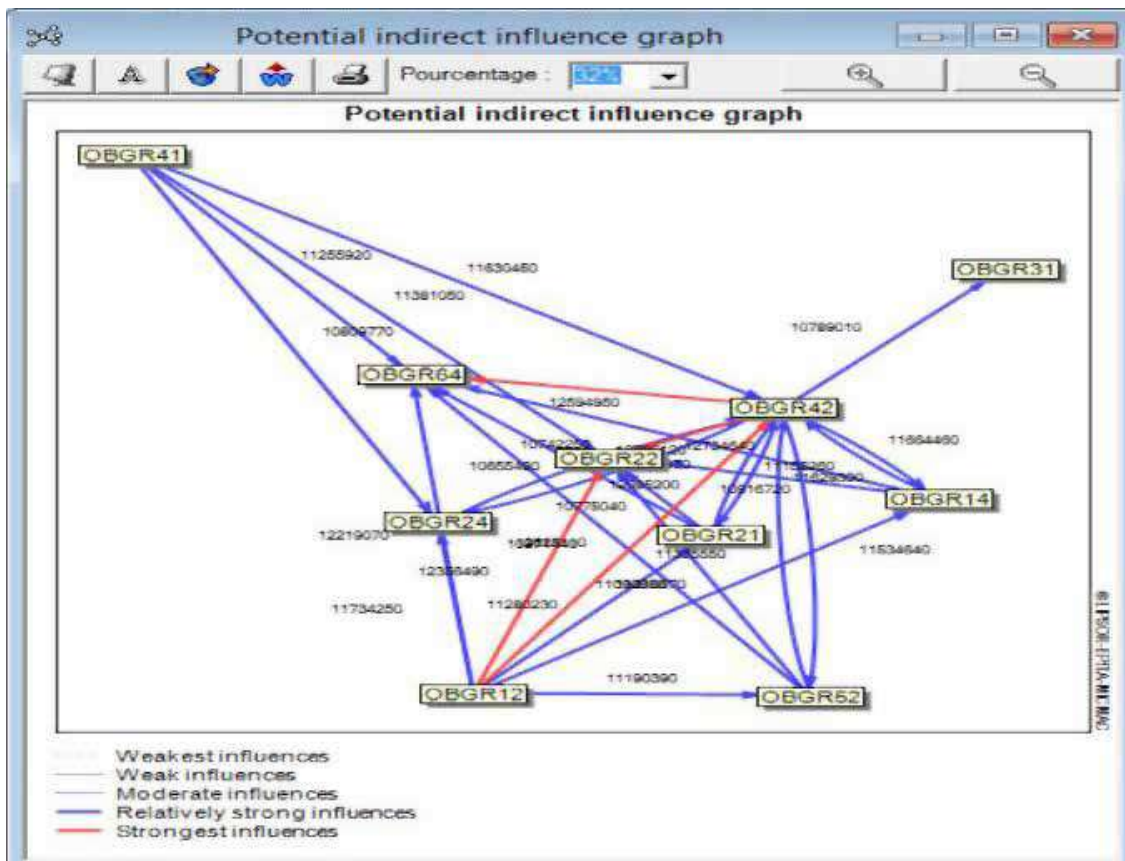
Potential indirect influence graph

Pourcentage : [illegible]

Potential indirect influence graph

OBGR41

11255920

11630460

11381050

10809770

OBGR31

10789010

OBGR64

12594950

OBGR42

10742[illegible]

12784640

11664460

10655460

OBGR22

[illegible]

11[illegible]

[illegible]

12235200

10916720

OBGR14

10775040

OBGR24

12219070

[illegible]

OBGR21

11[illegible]50

11534640

12356490

11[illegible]

11734250

11280230

11190390

OBGR12

OBGR52

©LIPSOR-EPITA-MICMAC

Weakest influences
Weak influences
Moderate influences
Relatively strong influences
Strongest influences